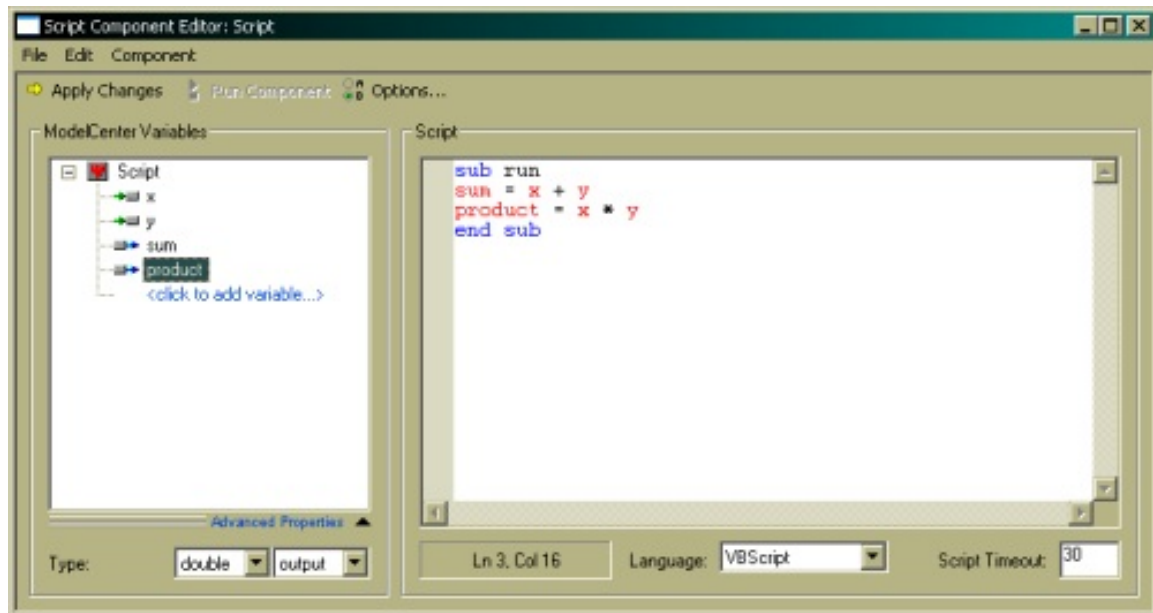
Script Component Editor: Script

File Edit Component

Apply Changes Run Component Options...

ModelCenter Variables

Script
x
y
sum
product
<click to add variable...>

Advanced Properties

Type: double output

Script

sub run
sum = x + y
product = x * y
end sub

Ln 3, Col 16

Language: VBScript

Script Timeout: 30